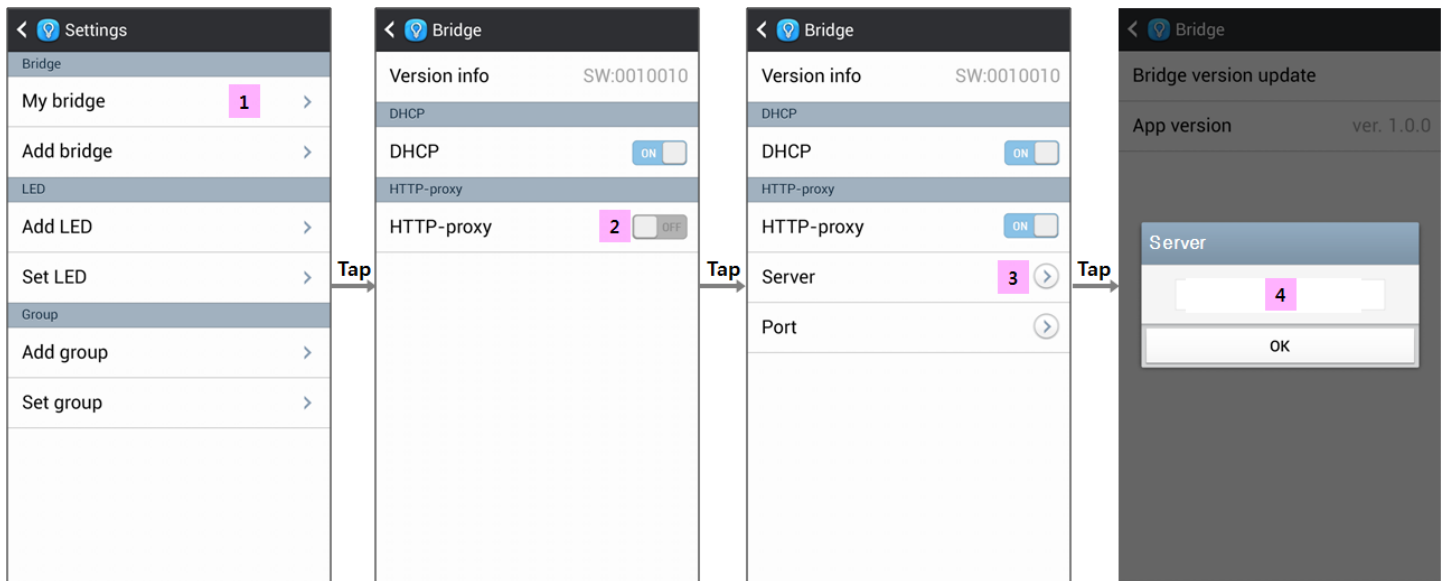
Settings

Bridge

My bridge 1

Add bridge

LED

Add LED

Set LED

Group

Add group

Set group

Tap

Bridge

Version info SW:0010010

DHCP

DHCP ON

HTTP-proxy

HTTP-proxy 2 OFF

Tap

Bridge

Version info SW:0010010

DHCP

DHCP ON

HTTP-proxy

HTTP-proxy ON

Server 3

Port

Tap

Bridge

Bridge version update

App version ver. 1.0.0

Server

4

OK